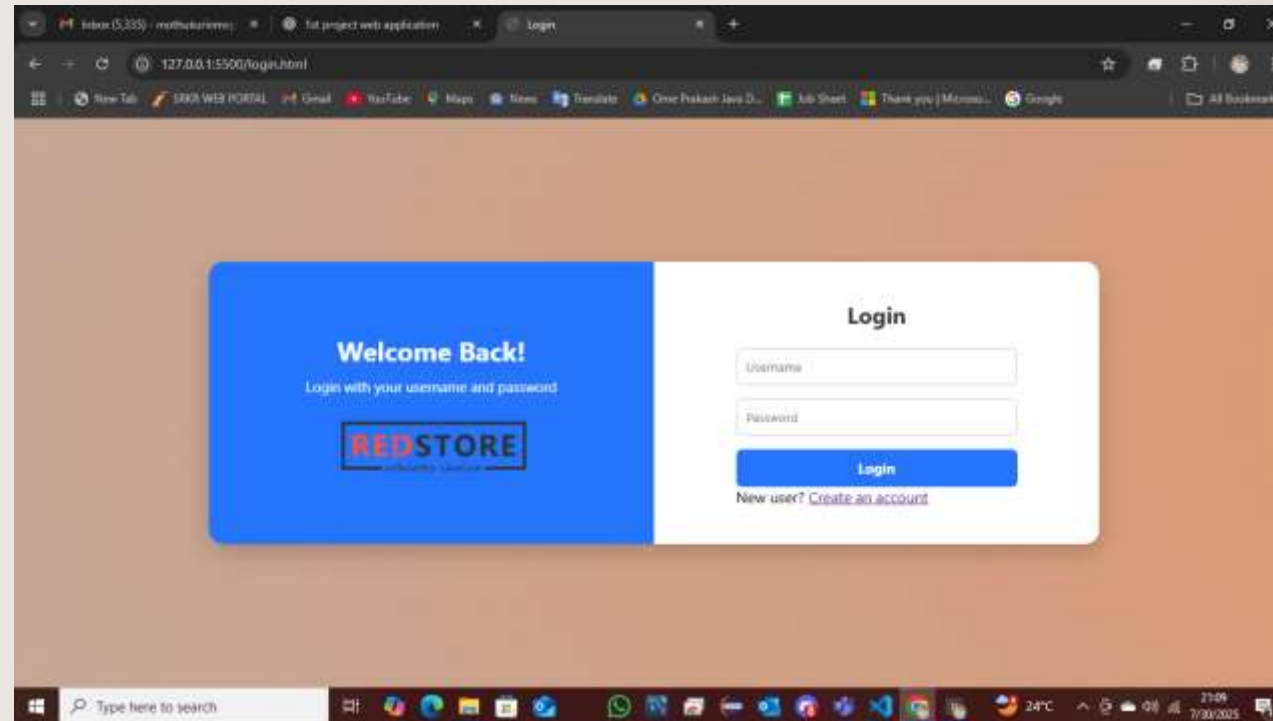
Inbox (5,335) - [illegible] | 1st project web application | Login

127.0.0.1:5500/login.html

New Tab | SRKR WEB PORTAL | Gmail | YouTube | Maps | News | Translate | Om Prakash Java D... | Job Sheet | Thank you (Microso... | Google | All Bookmarks

Welcome Back!

Login with your username and password

REDSTORE

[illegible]

Login

Username

Password

Login

New user? Create an account

Type here to search

24°C

21:09
7/30/2025